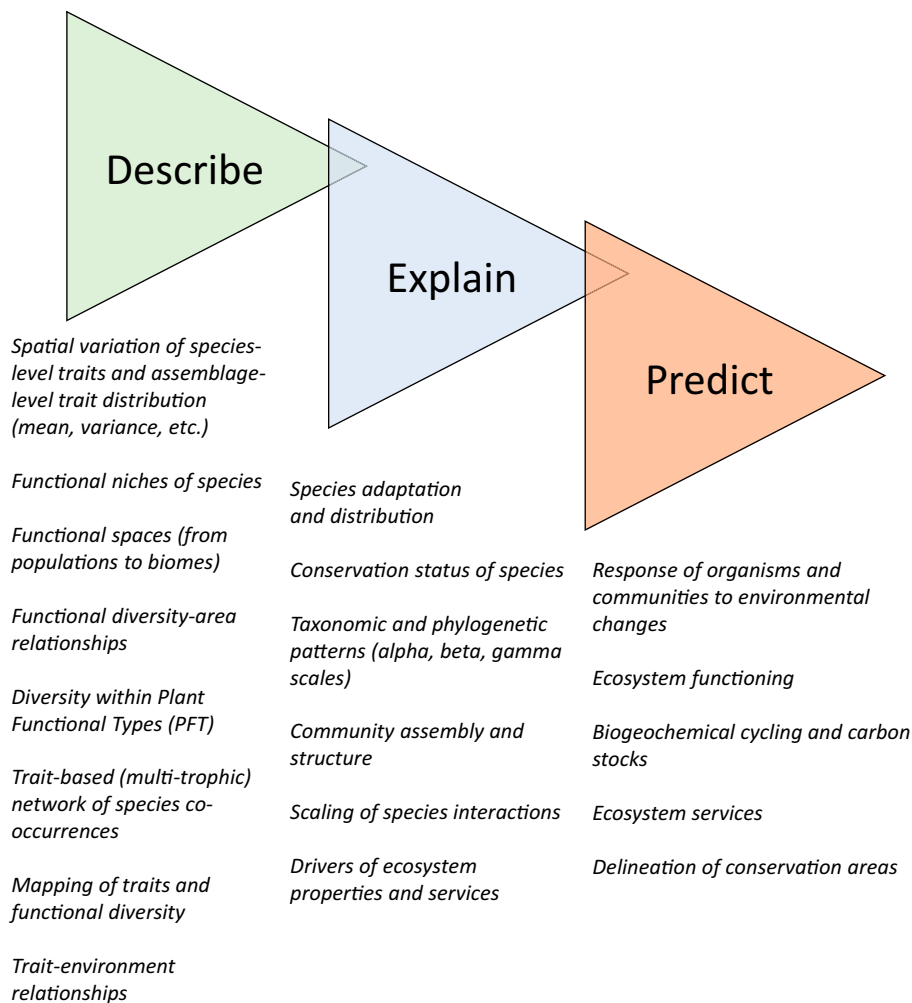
Describe

Explain

Predict

Spatial variation of species-level traits and assemblage-level trait distribution (mean, variance, etc.)

Functional niches of species

Functional spaces (from populations to biomes)

Functional diversity-area relationships

Diversity within Plant Functional Types (PFT)

Trait-based (multi-trophic) network of species co-occurrences

Mapping of traits and functional diversity

Trait-environment relationships

Species adaptation and distribution

Conservation status of species

Taxonomic and phylogenetic patterns (alpha, beta, gamma scales)

Community assembly and structure

Scaling of species interactions

Drivers of ecosystem properties and services

Response of organisms and communities to environmental changes

Ecosystem functioning

Biogeochemical cycling and carbon stocks

Ecosystem services

Delineation of conservation areas